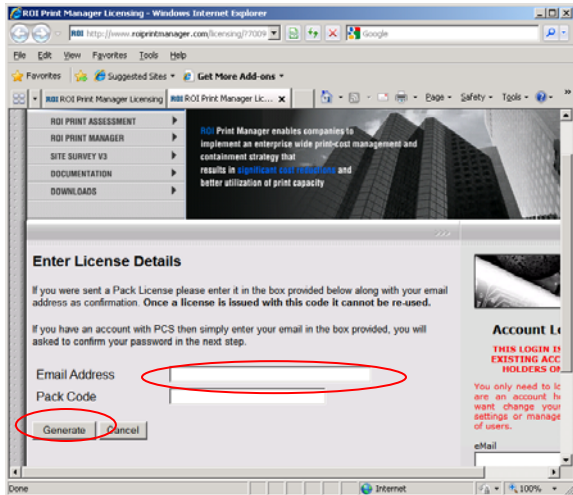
ROI Print Manager Licensing - Windows Internet Explorer

http://www.roiprintmanager.com/licensing/?7009

Google

File Edit View Favorites Tools Help

Favorites Suggested Sites Get More Add-ons

ROI Print Manager Licensing ROI Print Manager Lic...

Page Safety Tools

ROI PRINT ASSESSMENT
ROI PRINT MANAGER
SITE SURVEY V3
DOCUMENTATION
DOWNLOADS

ROI Print Manager enables companies to implement an enterprise wide print-cost management and containment strategy that results in significant cost reductions and better utilization of print capacity

Enter License Details

If you were sent a Pack License please enter it in the box provided below along with your email address as confirmation. Once a license is issued with this code it cannot be re-used.

If you have an account with PCS then simply enter your email in the box provided, you will asked to confirm your password in the next step.

Email Address
Pack Code

Generate Cancel

Account L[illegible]

THIS LOGIN IS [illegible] EXISTING ACC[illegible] HOLDERS O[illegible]

You only need to l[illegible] are an account h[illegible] want change your settings or manag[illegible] of users.

eMail

Done Internet 100%